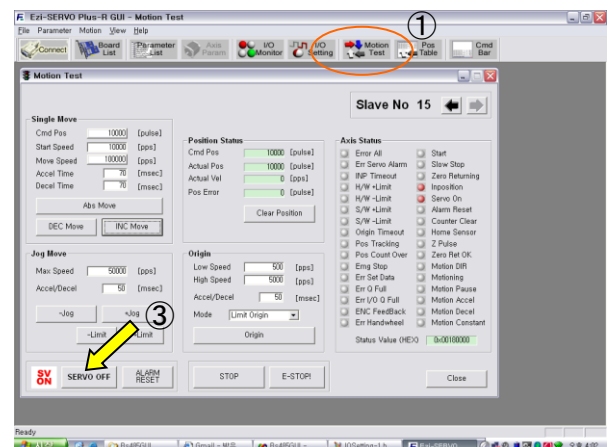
Ezi-SERVO Plus-R GUI - Motion Test

File Parameter Motion View Help

Connect Board List Parameter List Axis Param I/O Monitor I/O Setting Motion Test Pos Table Cmd Bar

①

Motion Test

Slave No 15

Single Move

Cmd Pos 10000 [pulse]

Start Speed 10000 [pps]

Move Speed 100000 [pps]

Accel Time 70 [msec]

Decel Time 70 [msec]

Abs Move

DEC Move INC Move

Position Status

Cmd Pos 10000 [pulse]

Actual Pos 10000 [pulse]

Actual Vel 0 [pps]

Pos Error 0 [pulse]

Clear Position

Axis Status

Error All
Err Servo Alarm
INP Timeout
H/W +Limit
H/W -Limit
S/W +Limit
S/W -Limit
Origin Timeout
Pos Tracking
Pos Count Over
Emg Stop
Err Set Data
Err Q Full
Err I/O Q Full
ENC FeedBack
Err Handwheel

Start
Slow Stop
Zero Returning
Inposition
Servo On
Alarm Reset
Counter Clear
Home Sensor
Z Pulse
Zero Ret OK
Motion DIR
Motioning
Motion Pause
Motion Accel
Motion Decel
Motion Constant

Status Value (HEX) 0x00180000

Jog Move

Max Speed 50000 [pps]

Accel/Decel 50 [msec]

-Jog +Jog

-Limit +Limit

③

Origin

Low Speed 500 [pps]

High Speed 5000 [pps]

Accel/Decel 50 [msec]

Mode Limit Origin

Origin

SV ON SERVO OFF ALARM RESET

STOP E-STOP!

Close

Ready